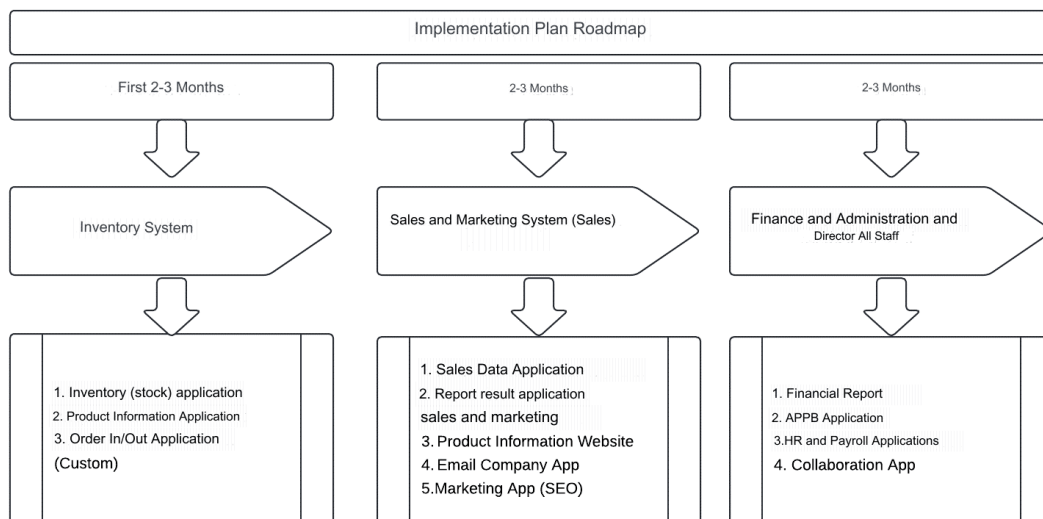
Implementation Plan Roadmap

First 2-3 Months

Inventory System

1. Inventory (stock) application
2. Product Information Application
3. Order In/Out Application (Custom)

2-3 Months

Sales and Marketing System (Sales)

1. Sales Data Application
2. Report result application sales and marketing
3. Product Information Website
4. Email Company App
5.Marketing App (SEO)

2-3 Months

Finance and Administration and Director All Staff

1. Financial Report
2. APPB Application
3.HR and Payroll Applications
4. Collaboration App